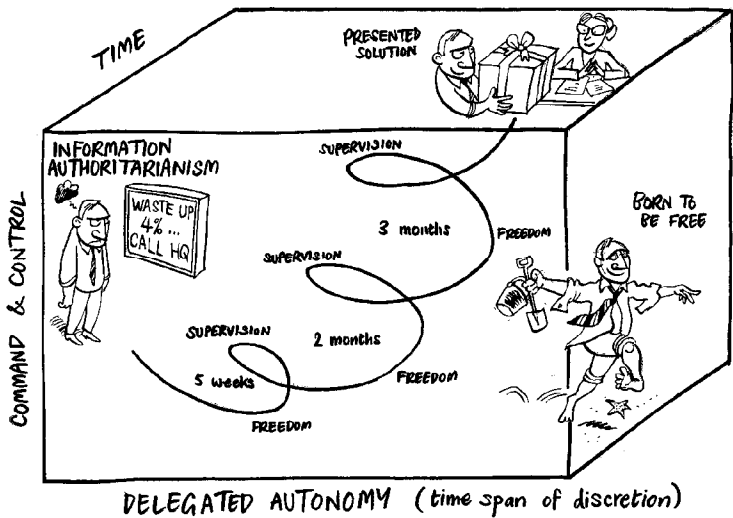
TIME

PRESENTED SOLUTION

INFORMATION AUTHORITARIANISM

WASTE UP 4% ... CALL HQ

SUPERVISION

3 months

FREEDOM

BORN TO BE FREE

SUPERVISION

SUPERVISION

2 months

FREEDOM

5 weeks

FREEDOM

COMMAND & CONTROL

DELEGATED AUTONOMY (time span of discretion)